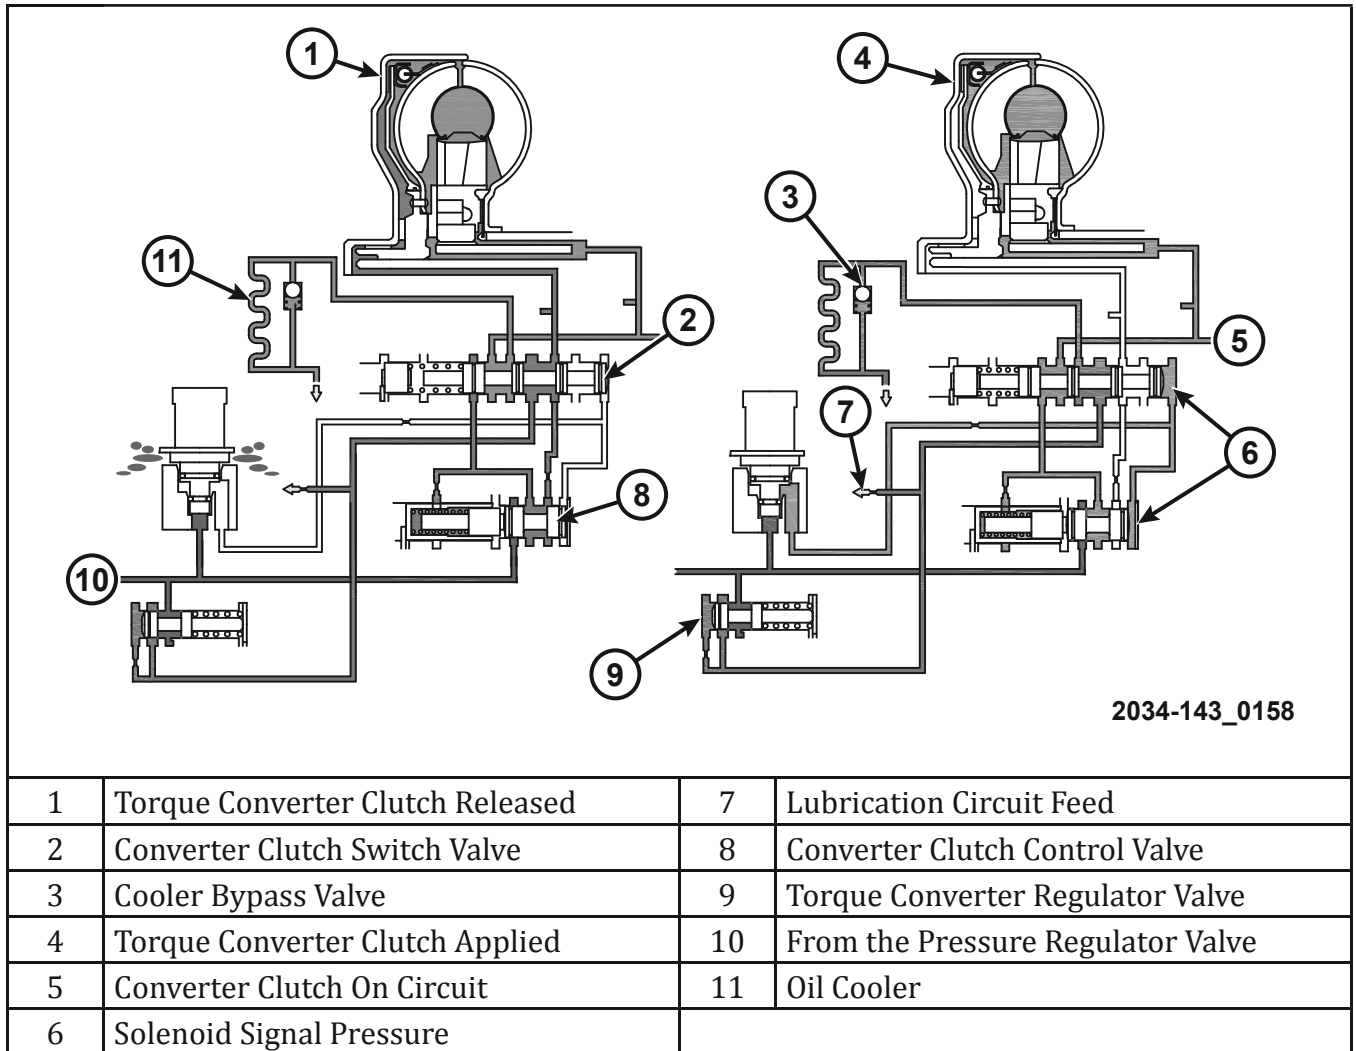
1

4

3

11

2

5

7

6

8

10

9

2034-143_0158

| 1 | Torque Converter Clutch Released | 7 | Lubrication Circuit Feed |
|---|---|---|---|
| 2 | Converter Clutch Switch Valve | 8 | Converter Clutch Control Valve |
| 3 | Cooler Bypass Valve | 9 | Torque Converter Regulator Valve |
| 4 | Torque Converter Clutch Applied | 10 | From the Pressure Regulator Valve |
| 5 | Converter Clutch On Circuit | 11 | Oil Cooler |
| 6 | Solenoid Signal Pressure | | |